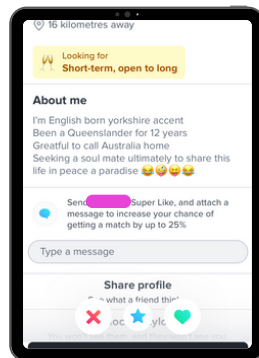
16 kilometres away

Looking for
Short-term, open to long

About me

I'm English born yorkshire accent
Been a Queenslander for 12 years
Greatful to call Australia home
Seeking a soul mate ultimately to share this life in peace a paradise 😂😂😅😂

Send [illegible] Super Like, and attach a message to increase your chance of getting a match by up to 25%

Type a message

Share profile

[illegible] what a friend thi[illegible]